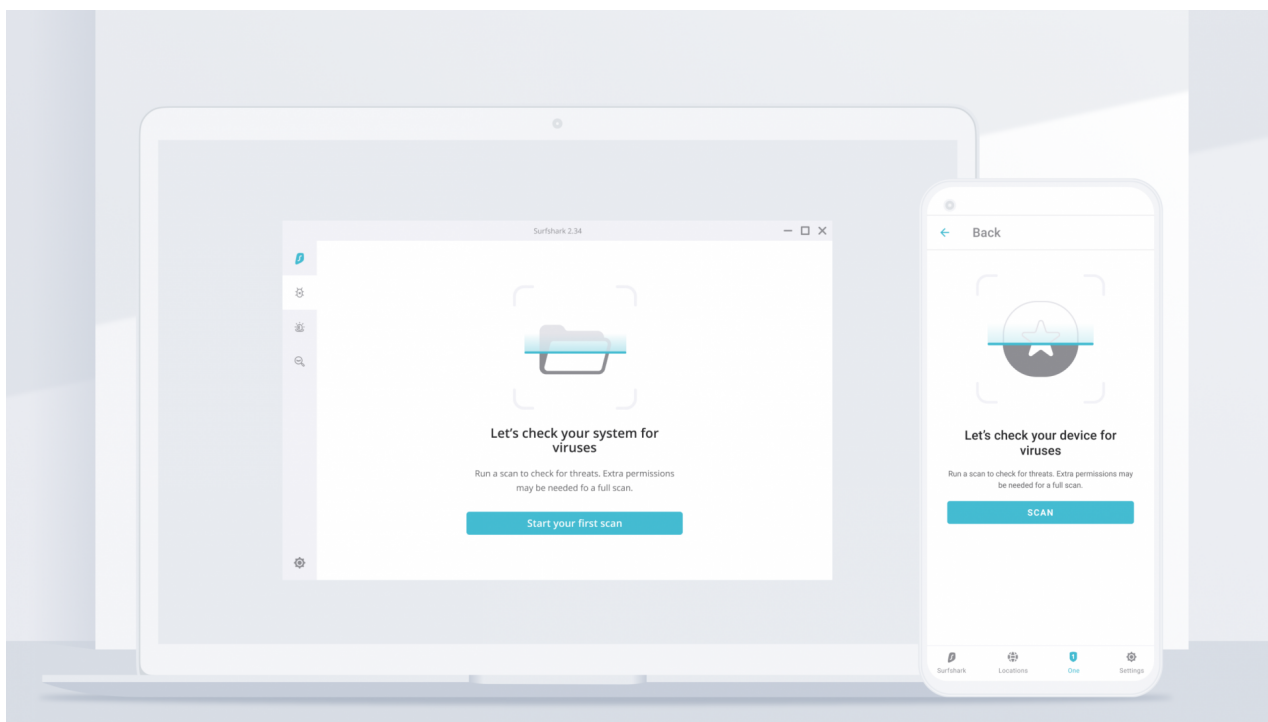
Surfshark 2.34

Let's check your system for viruses

Run a scan to check for threats. Extra permissions may be needed fo a full scan.

Start your first scan

Back

Let's check your device for viruses

Run a scan to check for threats. Extra permissions may be needed for a full scan.

SCAN

Surfshark
Locations
One
Settings